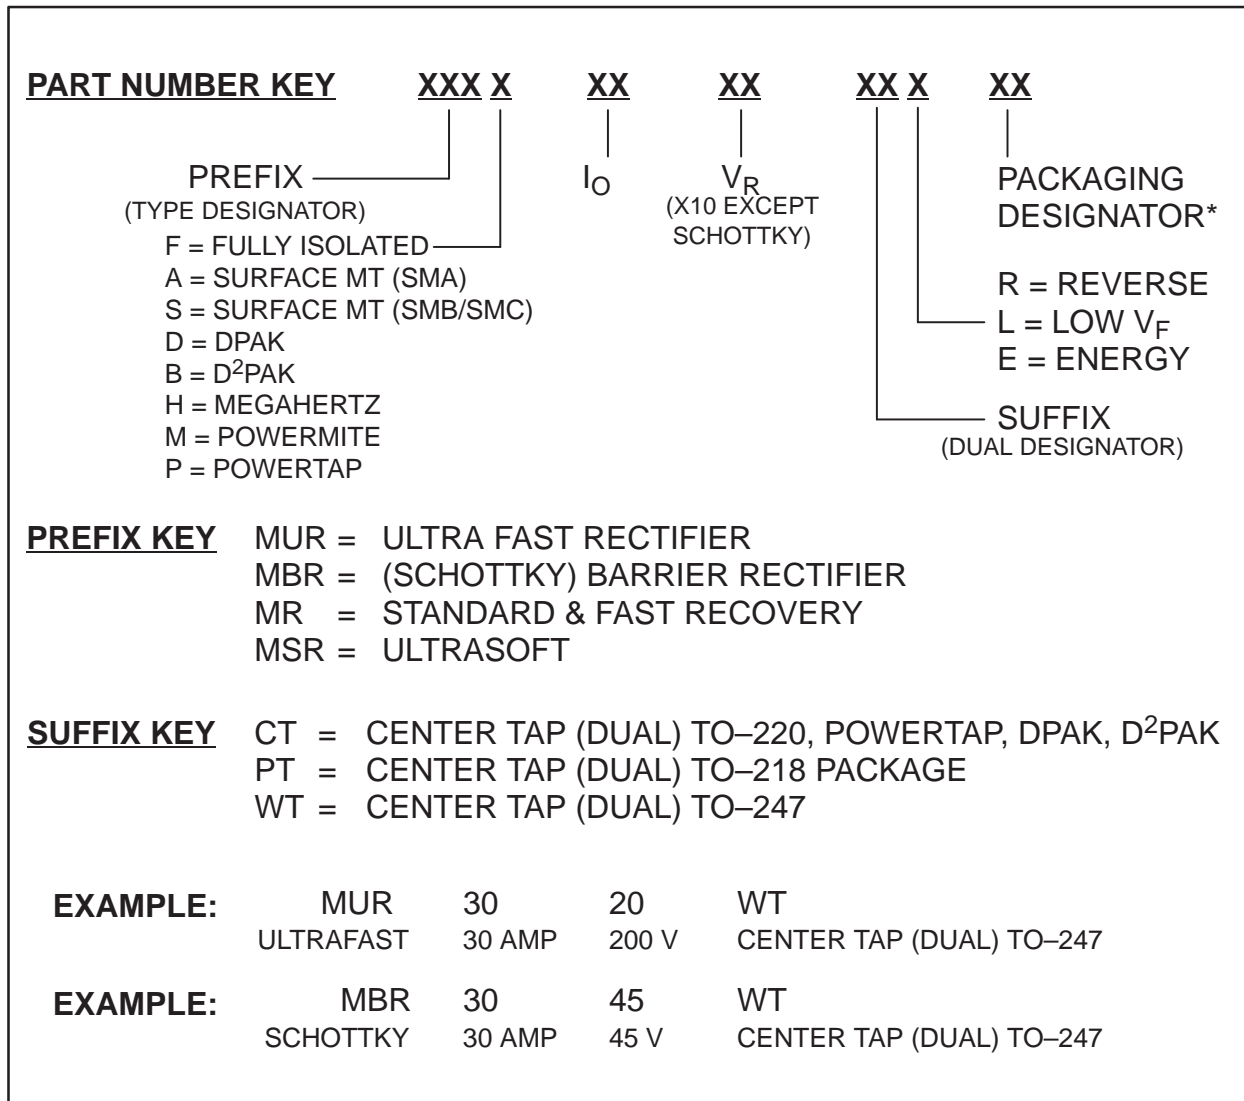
PART NUMBER KEY XXX X XX XX XX X XX

PREFIX
(TYPE DESIGNATOR)

$I_O$

$V_R$
(X10 EXCEPT SCHOTTKY)

PACKAGING DESIGNATOR*

F = FULLY ISOLATED
A = SURFACE MT (SMA)
S = SURFACE MT (SMB/SMC)
D = DPAK
B = $D^2$PAK
H = MEGAHERTZ
M = POWERMITE
P = POWERTAP

R = REVERSE
L = LOW $V_F$
E = ENERGY

SUFFIX
(DUAL DESIGNATOR)

PREFIX KEY MUR = ULTRA FAST RECTIFIER
MBR = (SCHOTTKY) BARRIER RECTIFIER
MR = STANDARD & FAST RECOVERY
MSR = ULTRASOFT

SUFFIX KEY CT = CENTER TAP (DUAL) TO–220, POWERTAP, DPAK, $D^2$PAK
PT = CENTER TAP (DUAL) TO–218 PACKAGE
WT = CENTER TAP (DUAL) TO–247

| EXAMPLE: | MUR | 30 | 20 | WT |
|---|---|---|---|---|
| | ULTRAFAST | 30 AMP | 200 V | CENTER TAP (DUAL) TO–247 |
| EXAMPLE: | MBR | 30 | 45 | WT |
| | SCHOTTKY | 30 AMP | 45 V | CENTER TAP (DUAL) TO–247 |